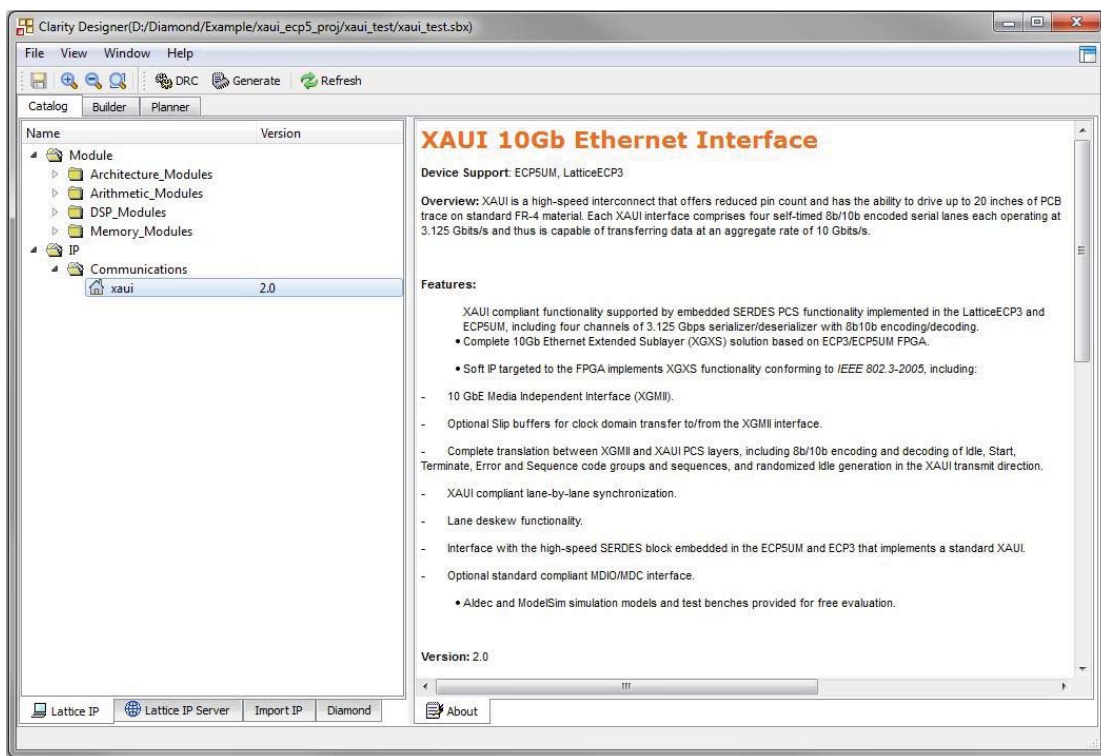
Clarity Designer(D:/Diamond/Example/xaui_ecp5_proj/xaui_test/xaui_test.sbx)

File View Window Help

DRC Generate Refresh

Catalog Builder Planner

| Name | Version |
|---|---|
| Module | |
| Architecture_Modules | |
| Arithmetic_Modules | |
| DSP_Modules | |
| Memory_Modules | |
| IP | |
| Communications | |
| xaui | 2.0 |

XAUI 10Gb Ethernet Interface

Device Support: ECP5UM, LatticeECP3

Overview: XAUI is a high-speed interconnect that offers reduced pin count and has the ability to drive up to 20 inches of PCB trace on standard FR-4 material. Each XAUI interface comprises four self-timed 8b/10b encoded serial lanes each operating at 3.125 Gbits/s and thus is capable of transferring data at an aggregate rate of 10 Gbits/s.

Features:

XAUI compliant functionality supported by embedded SERDES PCS functionality implemented in the LatticeECP3 and ECP5UM, including four channels of 3.125 Gbps serializer/deserializer with 8b10b encoding/decoding.
• Complete 10Gb Ethernet Extended Sublayer (XGXS) solution based on ECP3/ECP5UM FPGA.

• Soft IP targeted to the FPGA implements XGXS functionality conforming to IEEE 802.3-2005, including:

- 10 GbE Media Independent Interface (XGMII).

- Optional Slip buffers for clock domain transfer to/from the XGMII interface.

- Complete translation between XGMII and XAUI PCS layers, including 8b/10b encoding and decoding of Idle, Start, Terminate, Error and Sequence code groups and sequences, and randomized Idle generation in the XAUI transmit direction.

- XAUI compliant lane-by-lane synchronization.

- Lane deskew functionality.

- Interface with the high-speed SERDES block embedded in the ECP5UM and ECP3 that implements a standard XAUI.

- Optional standard compliant MDIO/MDC interface.

• Aldec and ModelSim simulation models and test benches provided for free evaluation.

Version: 2.0

Lattice IP Lattice IP Server Import IP Diamond

About